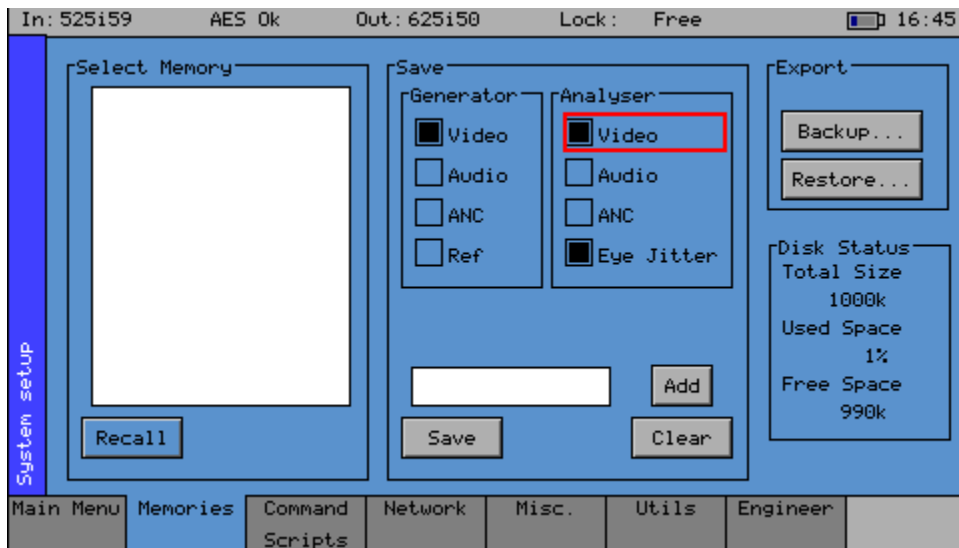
In: 525i59 AES Ok Out: 625i50 Lock: Free 16:45

System setup

Select Memory

Recall

Save

Generator

Video

Audio

ANC

Ref

Analyser

Video

Audio

ANC

Eye Jitter

Add

Save

Clear

Export

Backup...

Restore...

Disk Status

Total Size

1000k

Used Space

1%

Free Space

990k

Main Menu | Memories | Command Scripts | Network | Misc. | Utils | Engineer